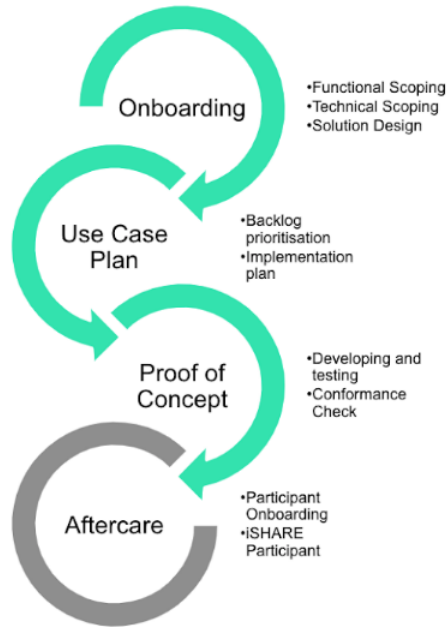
Onboarding

•Functional Scoping
•Technical Scoping
•Solution Design

Use Case Plan

•Backlog prioritisation
•Implementation plan

Proof of Concept

•Developing and testing
•Conformance Check

Aftercare

•Participant Onboarding
•iSHARE Participant